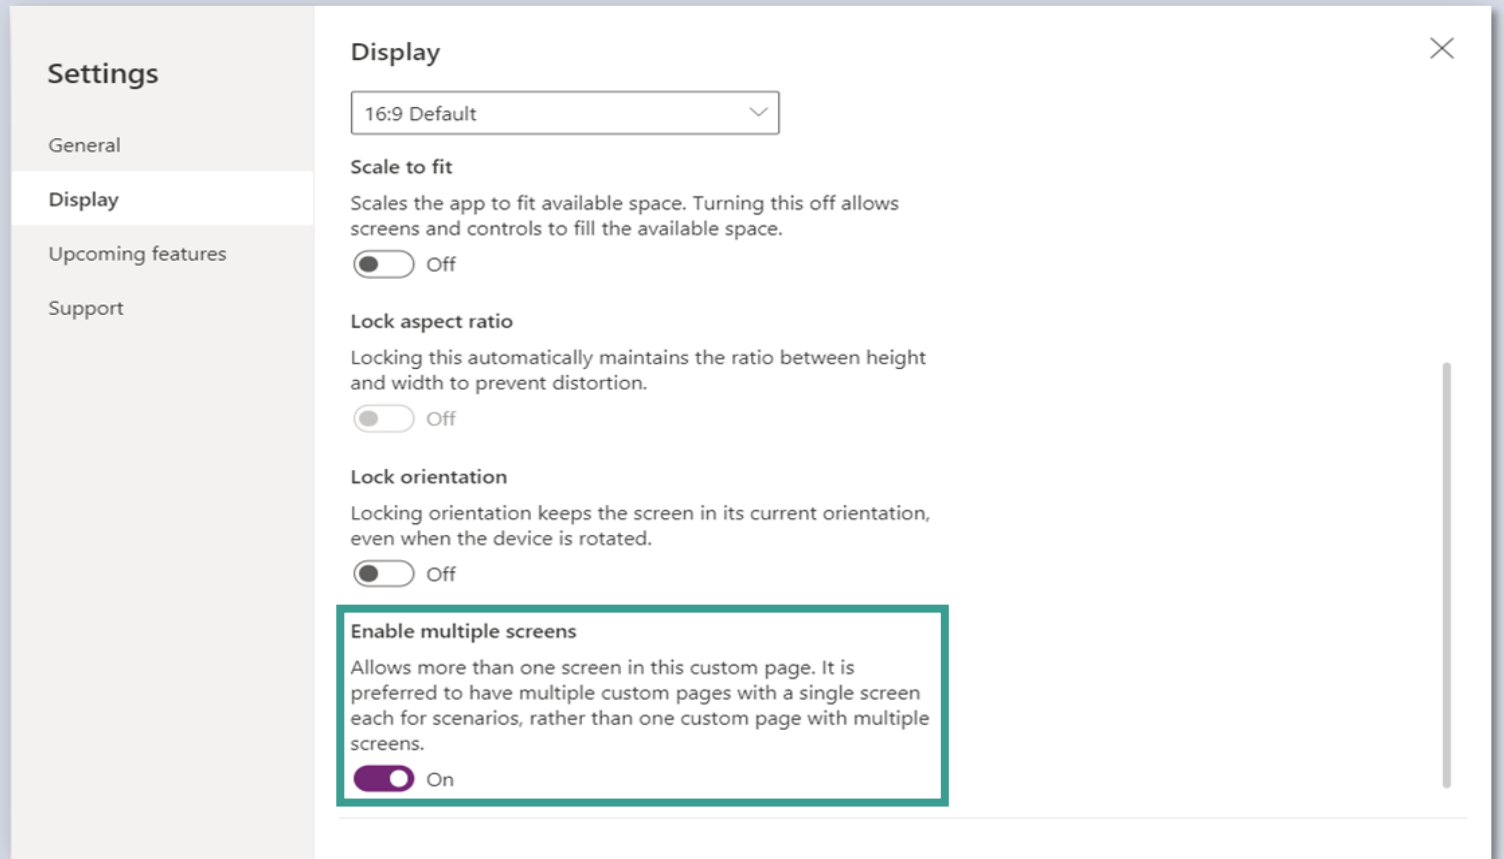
Settings

General

Display

Upcoming features

Support

Display

16:9 Default

Scale to fit

Scales the app to fit available space. Turning this off allows screens and controls to fill the available space.

Off

Lock aspect ratio

Locking this automatically maintains the ratio between height and width to prevent distortion.

Off

Lock orientation

Locking orientation keeps the screen in its current orientation, even when the device is rotated.

Off

Enable multiple screens

Allows more than one screen in this custom page. It is preferred to have multiple custom pages with a single screen each for scenarios, rather than one custom page with multiple screens.

On